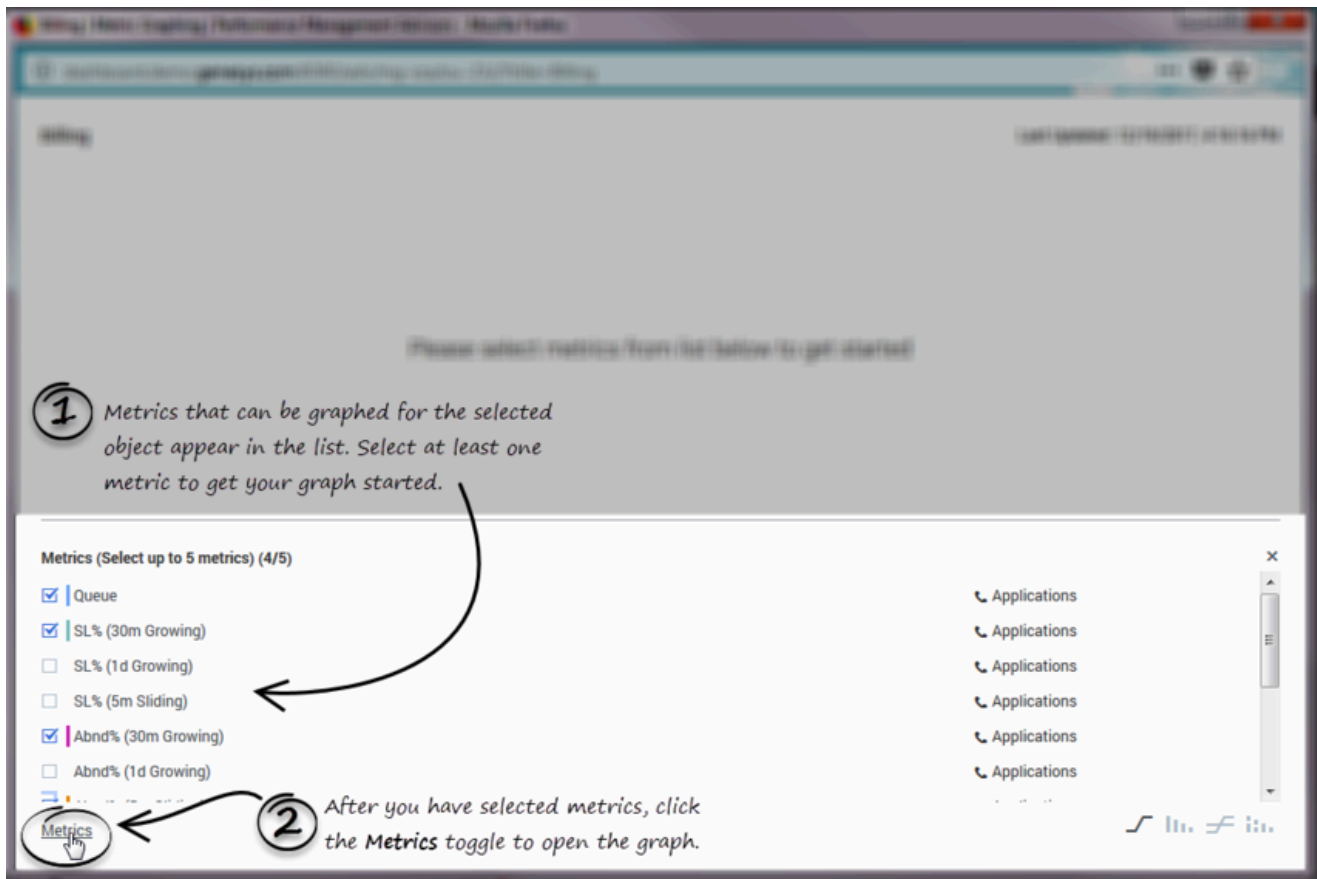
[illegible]

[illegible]

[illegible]

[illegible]

1 Metrics that can be graphed for the selected object appear in the list. Select at least one metric to get your graph started.

Metrics (Select up to 5 metrics) (4/5)

×

| | |
|---|---|
| ☑ Queue | Applications |
| ☑ SL% (30m Growing) | Applications |
| ☐ SL% (1d Growing) | Applications |
| ☐ SL% (5m Sliding) | Applications |
| ☑ Abnd% (30m Growing) | Applications |
| ☐ Abnd% (1d Growing) | Applications |
| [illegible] | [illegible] |

2 After you have selected metrics, click the **Metrics** toggle to open the graph.

Metrics